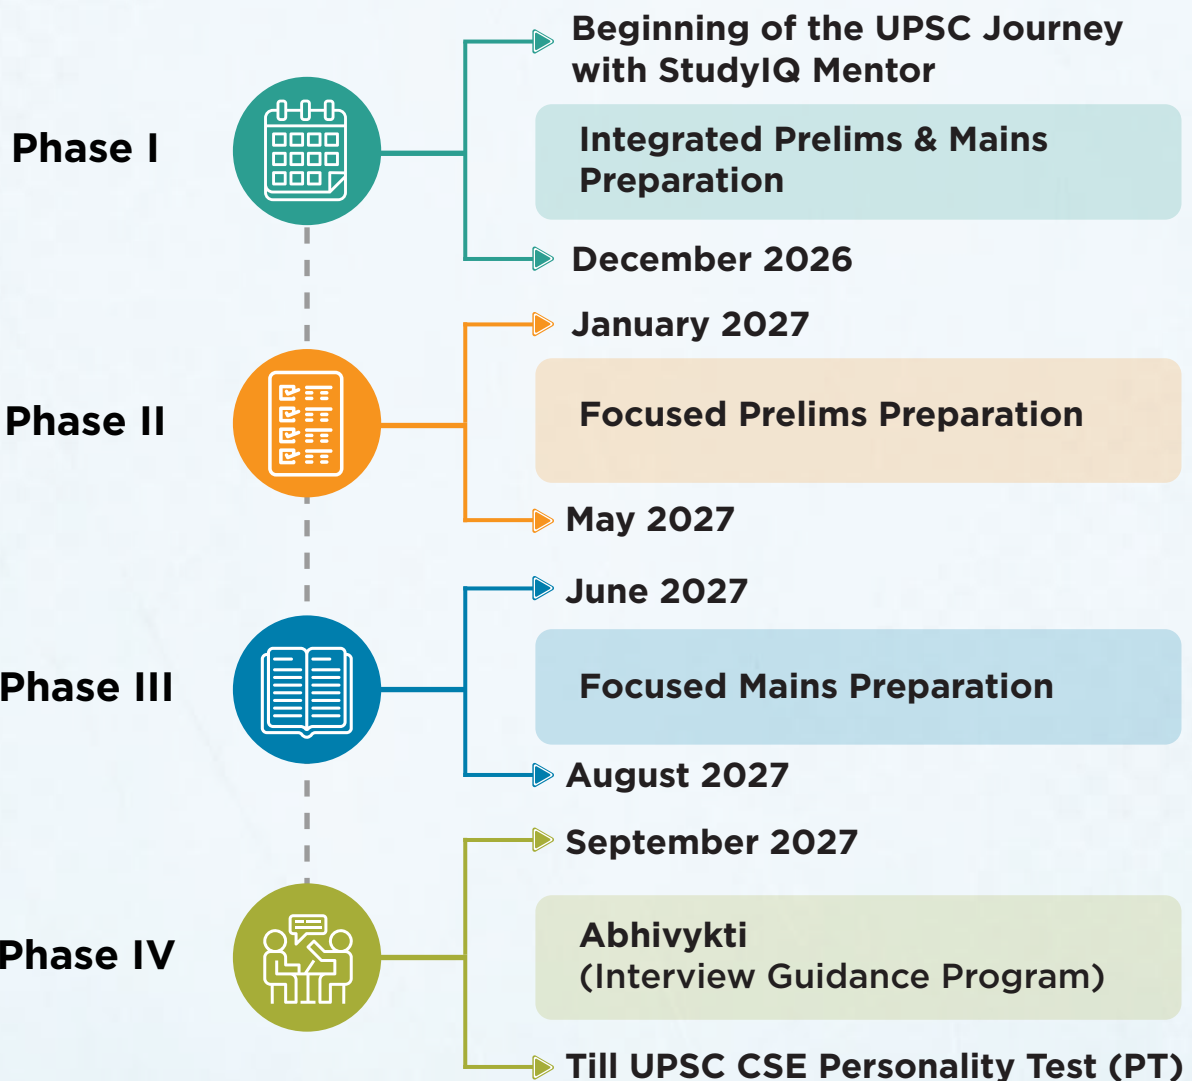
Phase I

Beginning of the UPSC Journey with StudyIQ Mentor

Integrated Prelims & Mains Preparation

December 2026

Phase II

January 2027

Focused Prelims Preparation

May 2027

Phase III

June 2027

Focused Mains Preparation

August 2027

Phase IV

September 2027

Abhivykti
(Interview Guidance Program)

Till UPSC CSE Personality Test (PT)